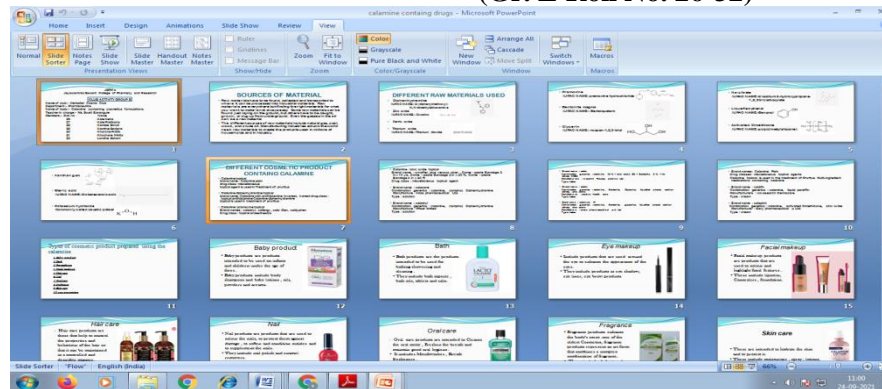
(GP 2 Roll No. 26-32)

calamine containg drugs - Microsoft PowerPoint

Home Insert Design Animations Slide Show Review View

Normal Slide Sorter Notes Page Slide Show Slide Master Handout Master Notes Master
Presentation Views

Ruler
Gridlines
Message Bar
Show/Hide

Zoom Fit to Window
Zoom

Color
Grayscale
Pure Black and White
Color/Grayscale

New Window
Arrange All
Cascade
Move Split
Window

Switch Windows
Macros
Macros

SOURCES OF MATERIAL

DIFFERENT RAW MATERIALS USED

DIFFERENT COSMETIC PRODUCT CONTAING CALAMINE

Types of cosmetic product prepared using the calamine

Baby product

Bath

Eye makeup

Facial makeup

Hair care

Nail

Oral care

Fragrance

Skin care

1 2 3 4 5 6 7 8 9 10 11 12 13 14 15

Slide Sorter "Flow" English (India)

66%

11:00
24-08-2021